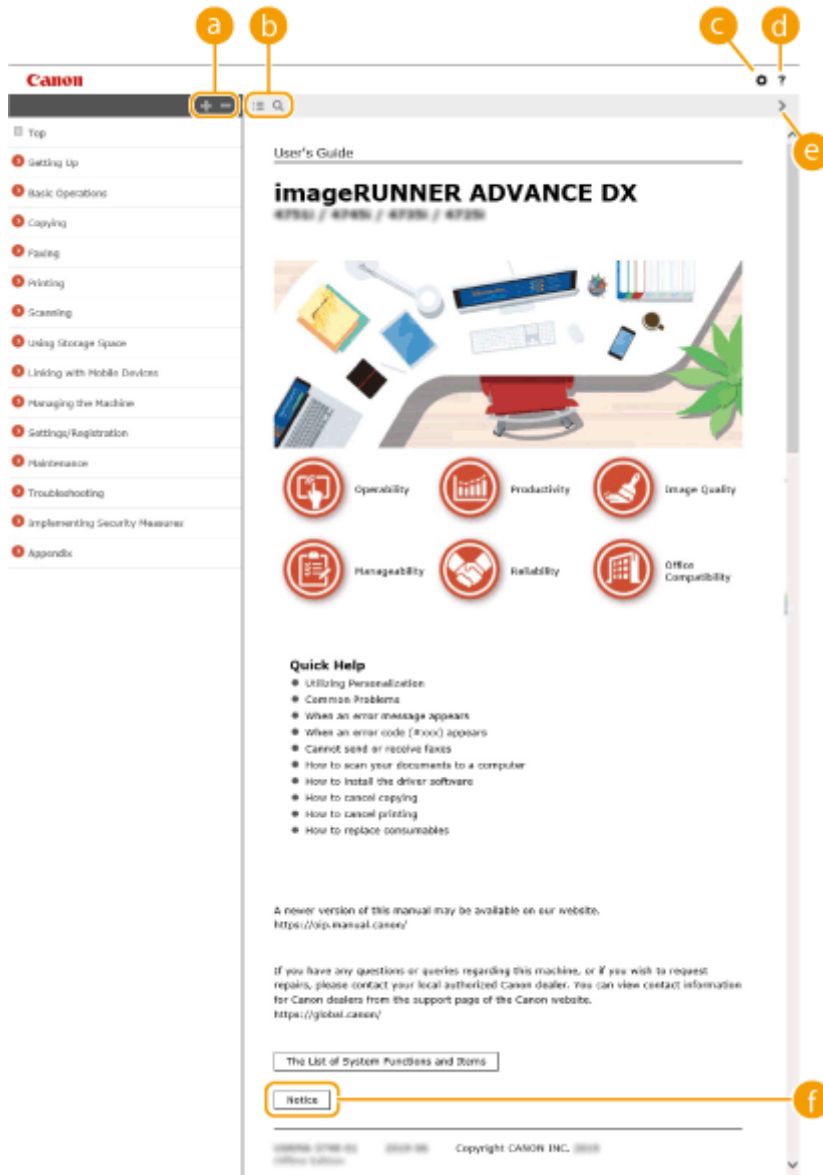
a b c d

Canon

Top
Setting Up
Basic Operations
Copying
Faxing
Printing
Scanning
Using Storage Space
Linking with Mobile Devices
Managing the Machine
Settings/Registration
Maintenance
Troubleshooting
Implementing Security Measures
Appendix

e

User's Guide

imageRUNNER ADVANCE DX

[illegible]

Operability
Productivity
Image Quality
Manageability
Reliability
Office Compatibility

Quick Help
- Utilizing Personalization
- Common Problems
- When an error message appears
- When an error code (#xxx) appears
- Cannot send or receive faxes
- How to scan your documents to a computer
- How to install the driver software
- How to cancel copying
- How to cancel printing
- How to replace consumables

A newer version of this manual may be available on our website.
https://oip.manual.canon/

If you have any questions or queries regarding this machine, or if you wish to request repairs, please contact your local authorized Canon dealer. You can view contact information for Canon dealers from the support page of the Canon website.
https://global.canon/

The List of System Functions and Items

Notice

f

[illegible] Copyright CANON INC. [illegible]